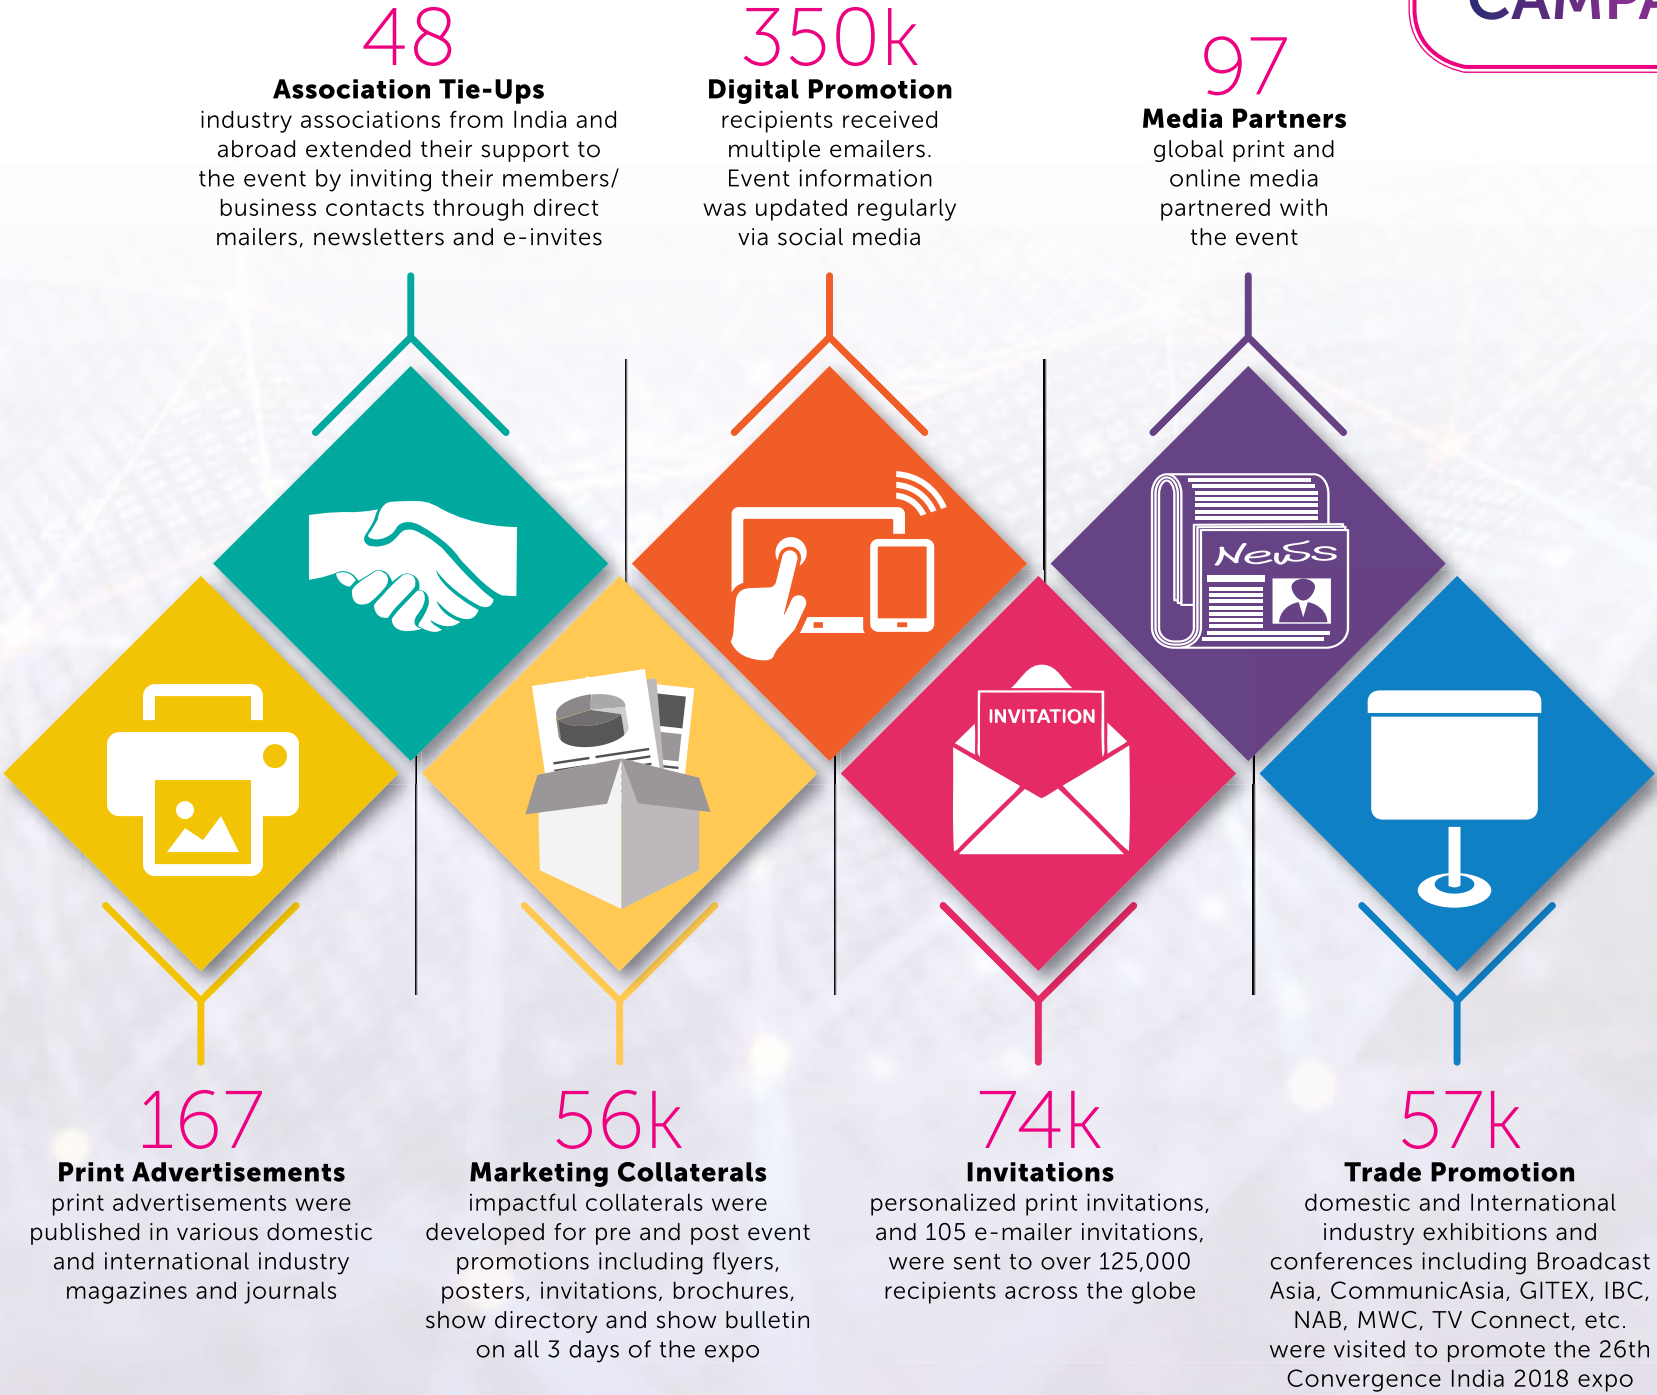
CAMPA

48
Association Tie-Ups
industry associations from India and abroad extended their support to the event by inviting their members/ business contacts through direct mailers, newsletters and e-invites

350k
Digital Promotion
recipients received multiple emailers. Event information was updated regularly via social media

97
Media Partners
global print and online media partnered with the event

News

INVITATION

167
Print Advertisements
print advertisements were published in various domestic and international industry magazines and journals

56k
Marketing Collaterals
impactful collaterals were developed for pre and post event promotions including flyers, posters, invitations, brochures, show directory and show bulletin on all 3 days of the expo

74k
Invitations
personalized print invitations, and 105 e-mailer invitations, were sent to over 125,000 recipients across the globe

57k
Trade Promotion
domestic and International industry exhibitions and conferences including Broadcast Asia, CommunicAsia, GITEX, IBC, NAB, MWC, TV Connect, etc. were visited to promote the 26th Convergence India 2018 expo